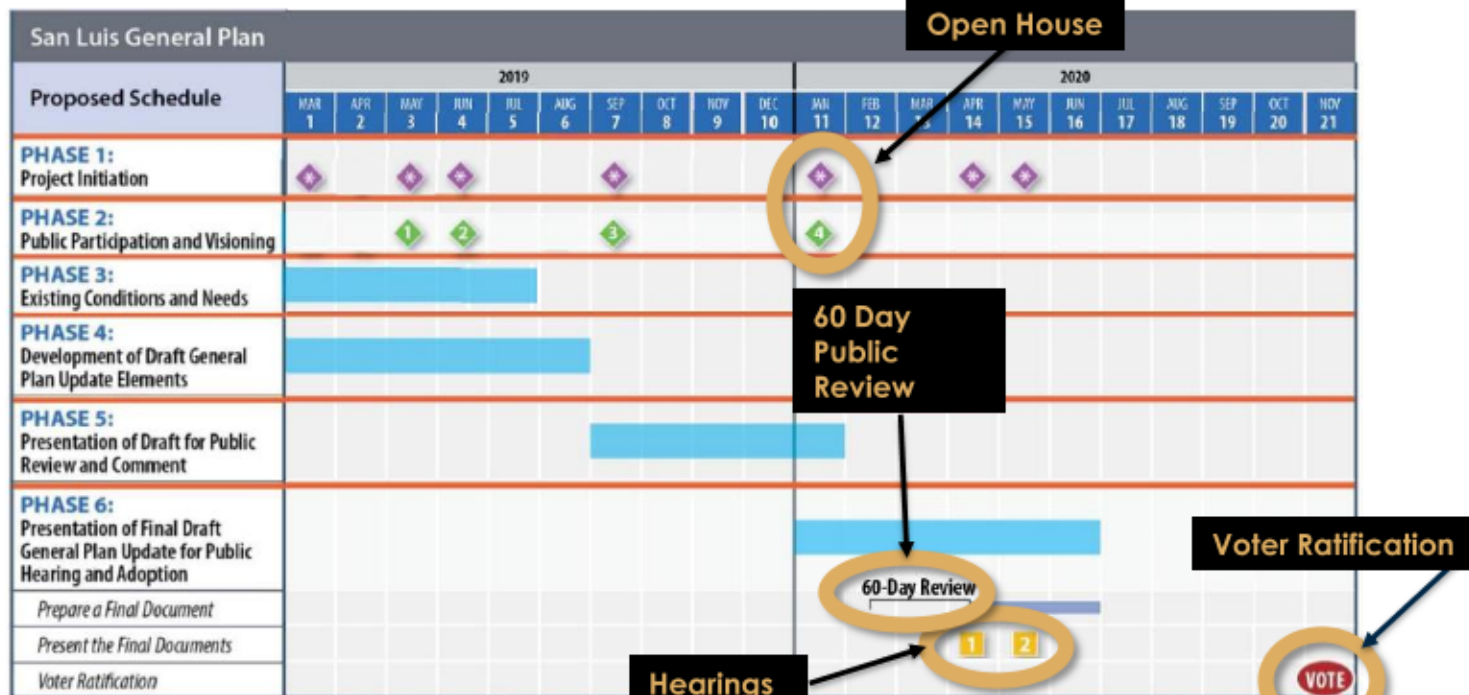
San Luis General Plan

Open House

Proposed Schedule

| | 2019 | | | | | | | | | | 2020 | | | | | | | | | | |
|---|---|---|---|---|---|---|---|---|---|---|---|---|---|---|---|---|---|---|---|---|---|
| | MAR 1 | APR 2 | MAY 3 | JUN 4 | JUL 5 | AUG 6 | SEP 7 | OCT 8 | NOV 9 | DEC 10 | JAN 11 | FEB 12 | MAR 13 | APR 14 | MAY 15 | JUN 16 | JUL 17 | AUG 18 | SEP 19 | OCT 20 | NOV 21 |

PHASE 1: Project Initiation

PHASE 2: Public Participation and Visioning

1 2 3 4

PHASE 3: Existing Conditions and Needs

PHASE 4: Development of Draft General Plan Update Elements

60 Day Public Review

PHASE 5: Presentation of Draft for Public Review and Comment

PHASE 6: Presentation of Final Draft General Plan Update for Public Hearing and Adoption

Voter Ratification

60-Day Review

Prepare a Final Document

Present the Final Documents

1 2

Voter Ratification

Hearings

VOTE